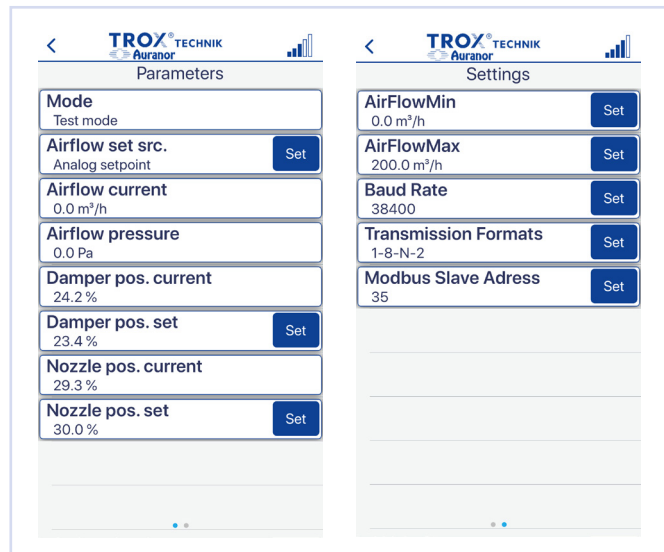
<

TROX® TECHNIK
Auranor

Parameters

Mode
Test mode

Airflow set src.
Analog setpoint
Set

Airflow current
0.0 m³/h

Airflow pressure
0.0 Pa

Damper pos. current
24.2 %

Damper pos. set
23.4 %
Set

Nozzle pos. current
29.3 %

Nozzle pos. set
30.0 %
Set

<

TROX® TECHNIK
Auranor

Settings

AirFlowMin
0.0 m³/h
Set

AirFlowMax
200.0 m³/h
Set

Baud Rate
38400
Set

Transmission Formats
1-8-N-2
Set

Modbus Slave Adress
35
Set